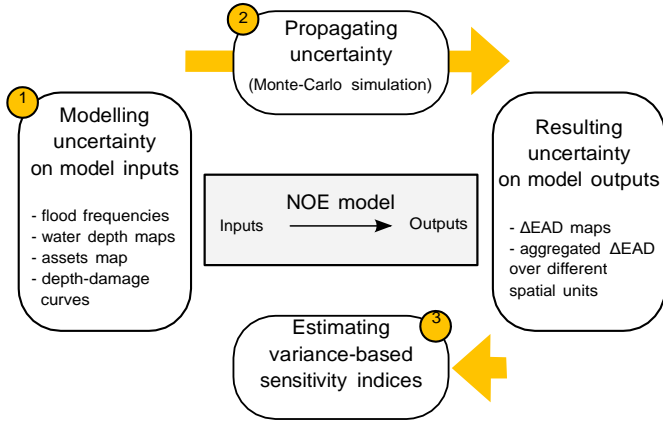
2
Propagating uncertainty
(Monte-Carlo simulation)

1
Modelling uncertainty on model inputs

- flood frequencies
- water depth maps
- assets map
- depth-damage curves

NOE model
Inputs
Outputs

Resulting uncertainty on model outputs

- ΔEAD maps
- aggregated ΔEAD over different spatial units

3
Estimating variance-based sensitivity indices